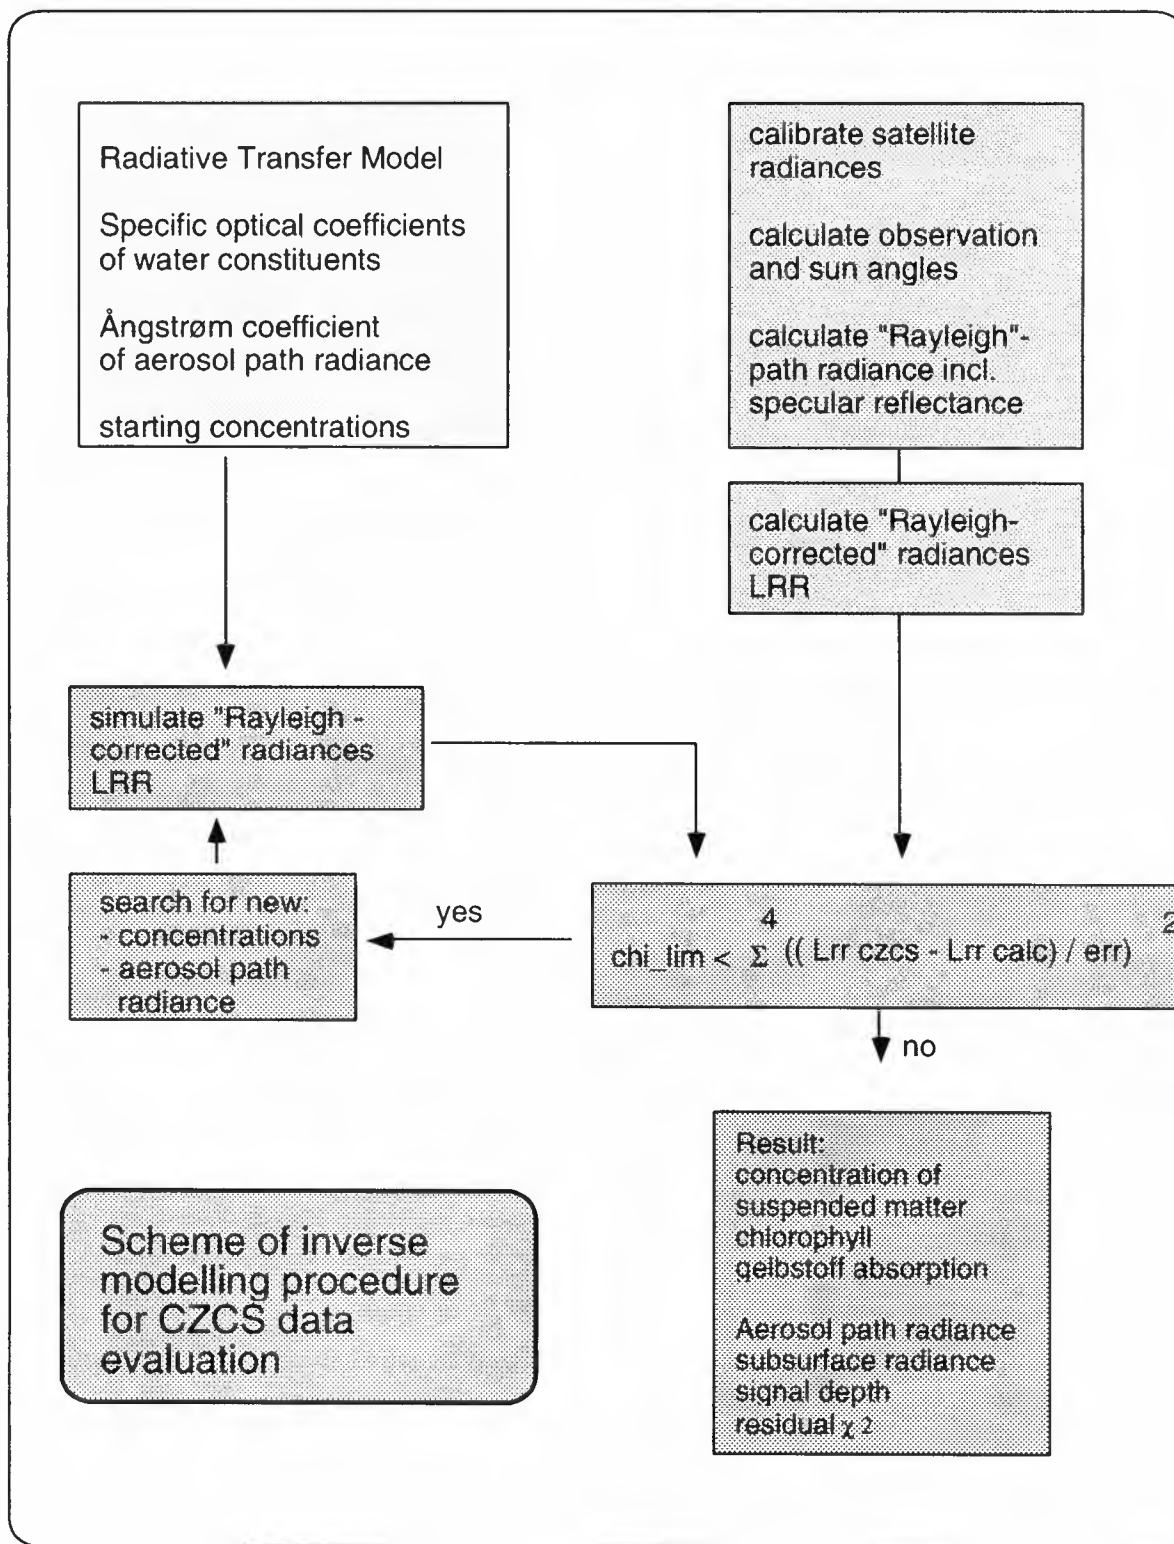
Radiative Transfer Model

Specific optical coefficients of water constituents

Ångstrøm coefficient of aerosol path radiance

starting concentrations

calibrate satellite radiances

calculate observation and sun angles

calculate "Rayleigh"-path radiance incl. specular reflectance

calculate "Rayleigh-corrected" radiances LRR

simulate "Rayleigh - corrected" radiances LRR

search for new:
- concentrations
- aerosol path radiance

yes

chi_lim < $\Sigma^{4}$ (( Lrr czcs - Lrr calc) / err) $^{2}$

no

Result:
concentration of suspended matter
chlorophyll
gelbstoff absorption

Aerosol path radiance
subsurface radiance
signal depth
residual $\chi^2$

Scheme of inverse modelling procedure for CZCS data evaluation